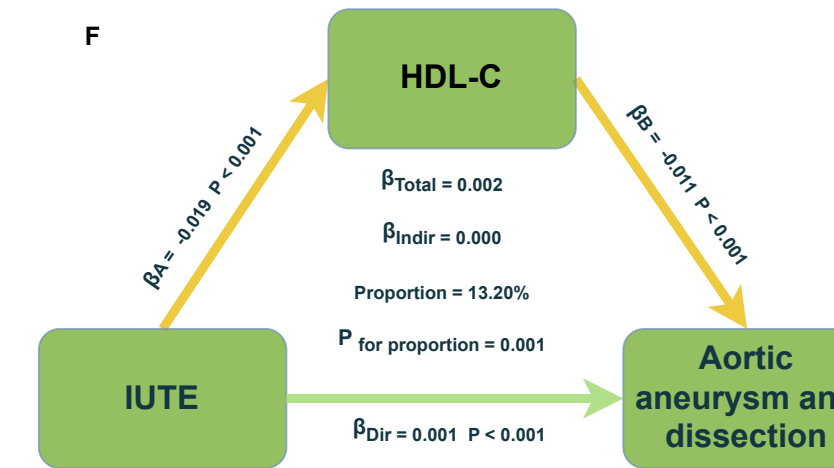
F

HDL-C

$\beta_A$ = -0.019 P < 0.001

$\beta_B$ = -0.011 P < 0.001

$\beta_{Total}$ = 0.002

$\beta_{Indir}$ = 0.000

Proportion = 13.20%

$P_{\text{for proportion}}$ = 0.001

IUTE

Aortic aneurysm an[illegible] dissection

$\beta_{Dir}$ = 0.001 P < 0.001